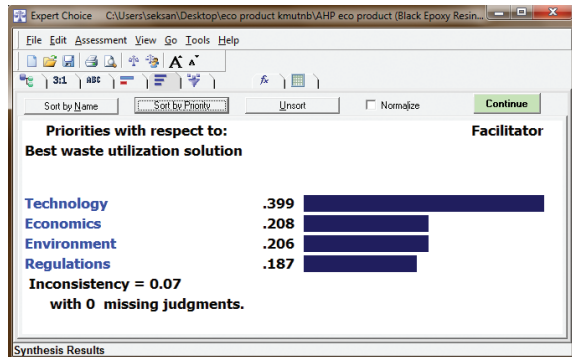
Expert Choice C:\Users\seksan\Desktop\eco product kmutnb\AHP eco product (Black Epoxy Resin...

File Edit Assessment View Go Tools Help

3:1 ABC

Sort by Name | Sort by Priority | Unsort | Normalize | Continue

Priorities with respect to:
Best waste utilization solution

Facilitator

Technology .399
Economics .208
Environment .206
Regulations .187

Inconsistency = 0.07
with 0 missing judgments.

Synthesis Results